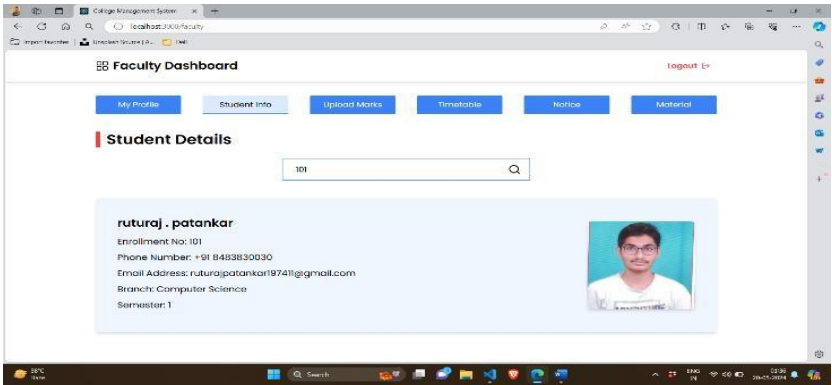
College Management System

localhost:3000/faculty

Import favorites | Sinechain Source | A... | Dell

Faculty Dashboard

Logout

My Profile
Student Info
Upload Marks
Timetable
Notice
Material

Student Details

101

ruturaj . patankar

Enrollment No: 101

Phone Number: +91 8483830030

Email Address: ruturajpatankar197411@gmail.com

Branch: Computer Science

Semester: 1

38°C
Haze

Search

ENG
IN

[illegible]